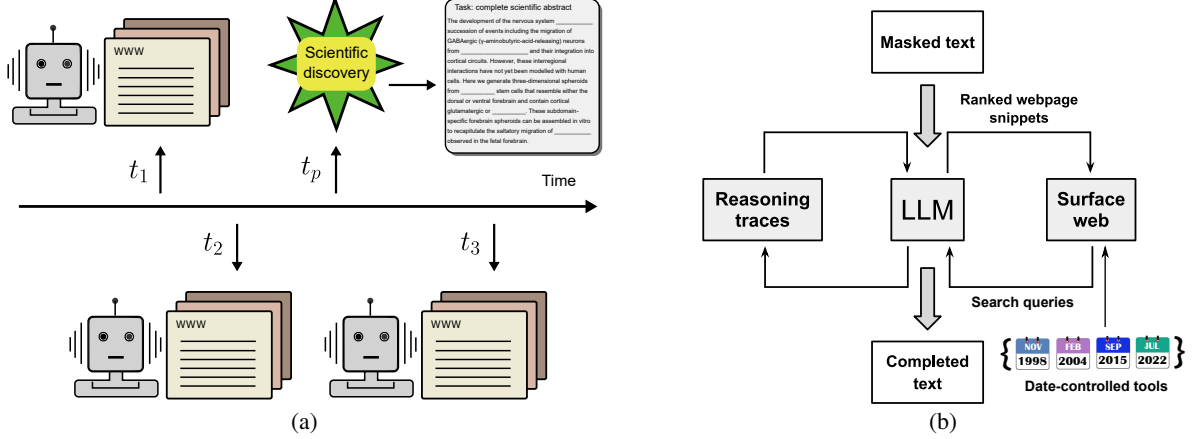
www

Scientific discovery

Task: complete scientific abstract

The development of the nervous system __________ succession of events including the migration of GABAergic (γ-aminobutyric-acid-releasing) neurons from __________________ and their integration into cortical circuits. However, these interregional interactions have not yet been modelled with human cells. Here we generate three-dimensional spheroids from __________ stem cells that resemble either the dorsal or ventral forebrain and contain cortical glutamatergic or __________. These subdomain-specific forebrain spheroids can be assembled in vitro to recapitulate the saltatory migration of __________ observed in the fetal forebrain.

$t_1$

$t_p$

Time

$t_2$

$t_3$

www

www

(a)

Masked text

Ranked webpage snippets

Reasoning traces

LLM

Surface web

Search queries

Completed text

NOV 1998

FEB 2004

SEP 2015

JUL 2022

Date-controlled tools

(b)